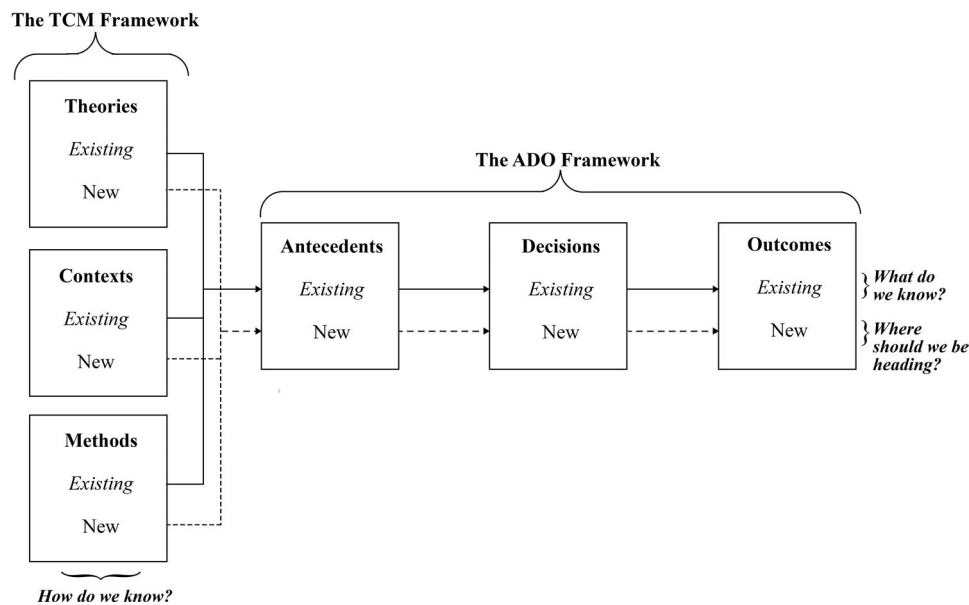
The TCM Framework

Theories
Existing
New

Contexts
Existing
New

Methods
Existing
New

How do we know?

The ADO Framework

Antecedents
Existing
New

Decisions
Existing
New

Outcomes
Existing
New

What do we know?

Where should we be heading?